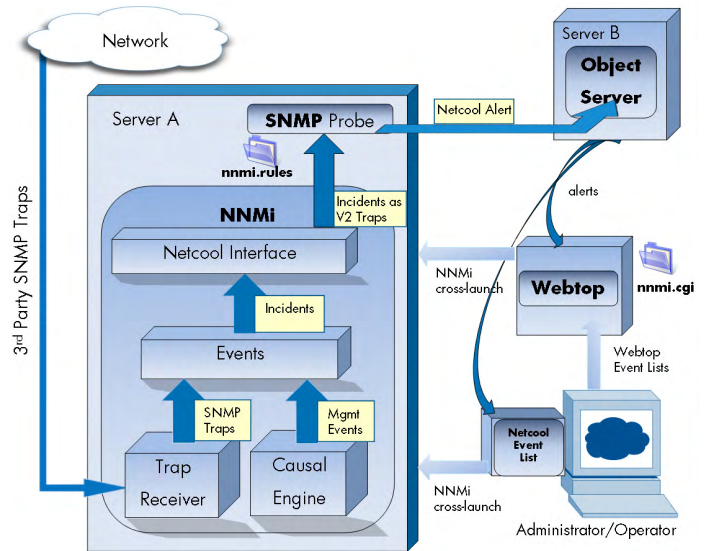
Network

3rd Party SNMP Traps

Server A

SNMP Probe

nnmi.rules

Netcool Alert

Server B

Object Server

alerts

NNMi

Incidents as V2 Traps

Netcool Interface

NNMi cross-launch

Webtop

nnmi.cgi

Incidents

Events

Webtop Event Lists

SNMP Traps

Mgmt Events

Trap Receiver

Causal Engine

Netcool Event List

NNMi cross-launch

Administrator/Operator